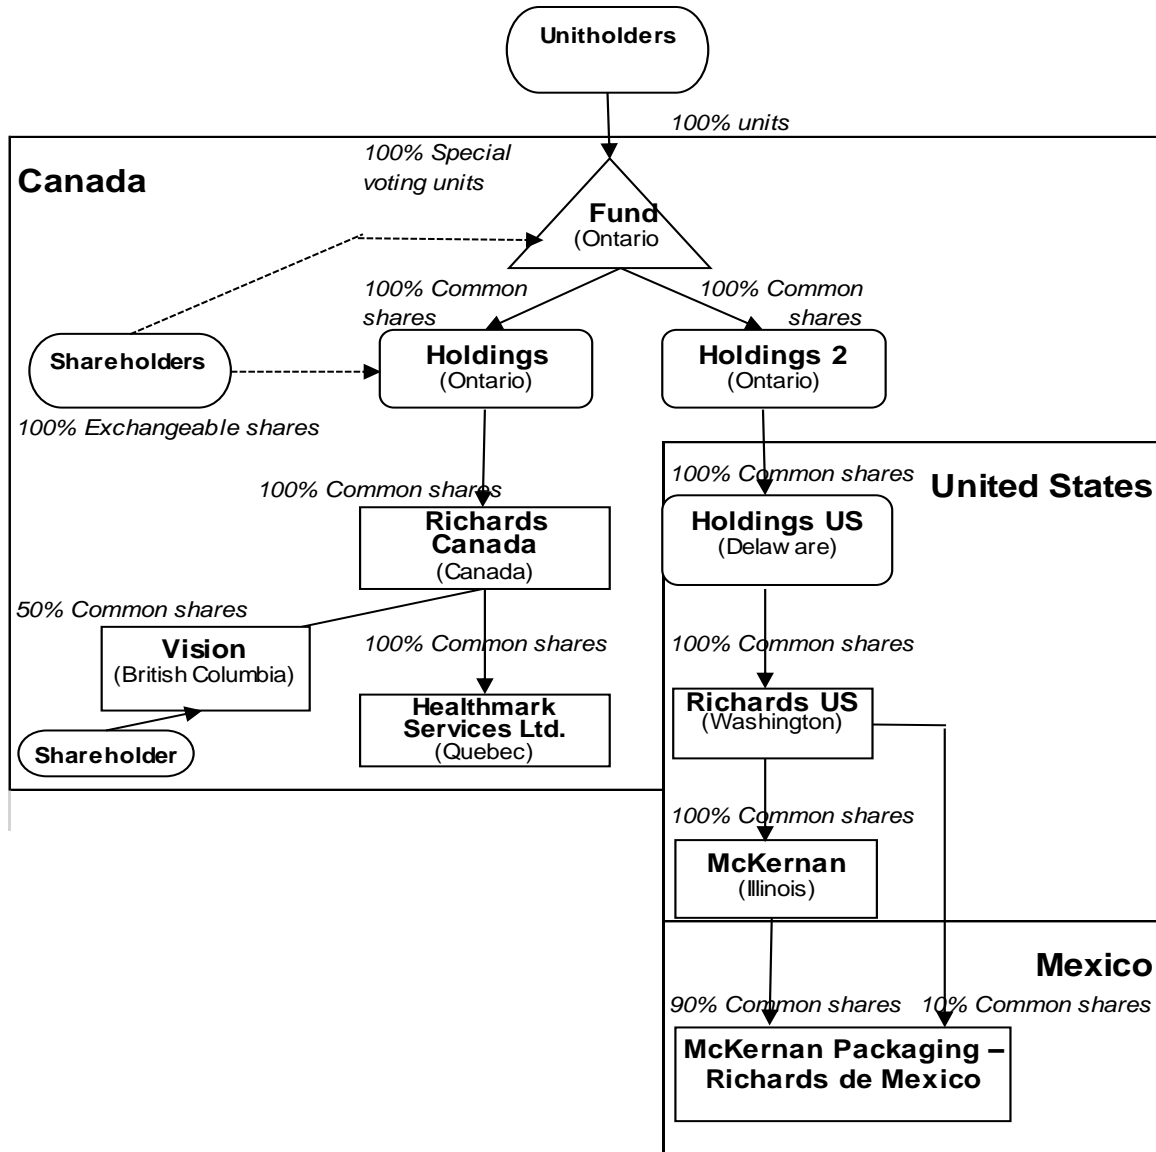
Unitholders

100% units

Canada

100% Special voting units

Fund
(Ontario)

100% Common shares

100% Common shares

Shareholders

Holdings
(Ontario)

Holdings 2
(Ontario)

100% Exchangeable shares

100% Common shares

United States

100% Common shares

Richards Canada
(Canada)

Holdings US
(Delaw are)

50% Common shares

Vision
(British Columbia)

100% Common shares

100% Common shares

Richards US
(Washington)

Shareholder

Healthmark Services Ltd.
(Quebec)

100% Common shares

McKernan
(Illinois)

Mexico

90% Common shares

10% Common shares

McKernan Packaging – Richards de Mexico